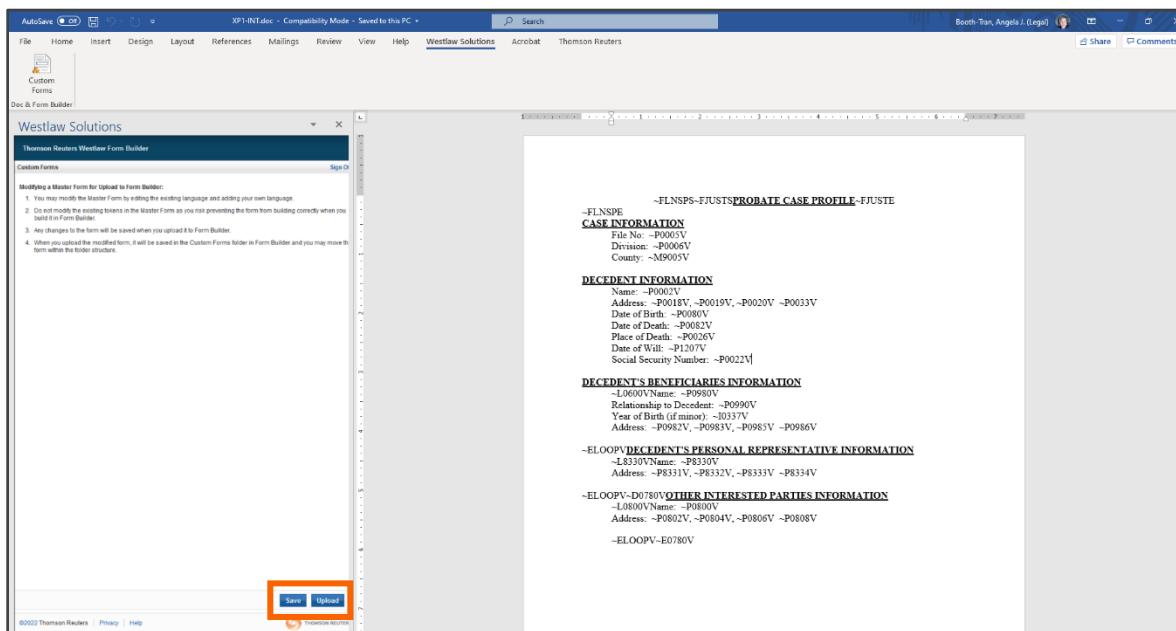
AutoSave Off XP1-INT.doc - Compatibility Mode - Saved to this PC Search Booth-Tran, Angela J. (Legal)

File Home Insert Design Layout References Mailings Review View Help Westlaw Solutions Acrobat Thomson Reuters Share Comments

Custom Forms
Doc & Form Builder

Westlaw Solutions

Thomson Reuters Westlaw Form Builder

Custom Forms Sign Or

Modifying a Master Form for Upload to Form Builder:

1. You may modify the Master Form by editing the existing language and adding your own language.
2. Do not modify the existing tokens in the Master Form as you risk preventing the form from building correctly when you build it in Form Builder.
3. Any changes to the form will be saved when you upload it to Form Builder.
4. When you upload the modified form, it will be saved in the Custom Forms folder in Form Builder and you may move the form within the folder structure.

Save Upload

©2022 Thomson Reuters | Privacy | Help THOMSON REUTERS

~FLNSPS~FJUSTSPROBATE CASE PROFILE~FJUSTE
~FLNSPE
CASE INFORMATION
File No: ~P0005V
Division: ~P0006V
County: ~M9005V

DECEDENT INFORMATION
Name: ~P0002V
Address: ~P0018V, ~P0019V, ~P0020V ~P0033V
Date of Birth: ~P0080V
Date of Death: ~P0082V
Place of Death: ~P0026V
Date of Will: ~P1207V
Social Security Number: ~P0022V

DECEDENT'S BENEFICIARIES INFORMATION
~L0600VName: ~P0980V
Relationship to Decedent: ~P0990V
Year of Birth (if minor): ~I0337V
Address: ~P0982V, ~P0983V, ~P0985V ~P0986V

~ELOOPVDECEDENT'S PERSONAL REPRESENTATIVE INFORMATION
~L8330VName: ~P8330V
Address: ~P8331V, ~P8332V, ~P8333V ~P8334V

~ELOOPV~D0780VOTHER INTERESTED PARTIES INFORMATION
~L0800VName: ~P0800V
Address: ~P0802V, ~P0804V, ~P0806V ~P0808V

~ELOOPV~E0780V